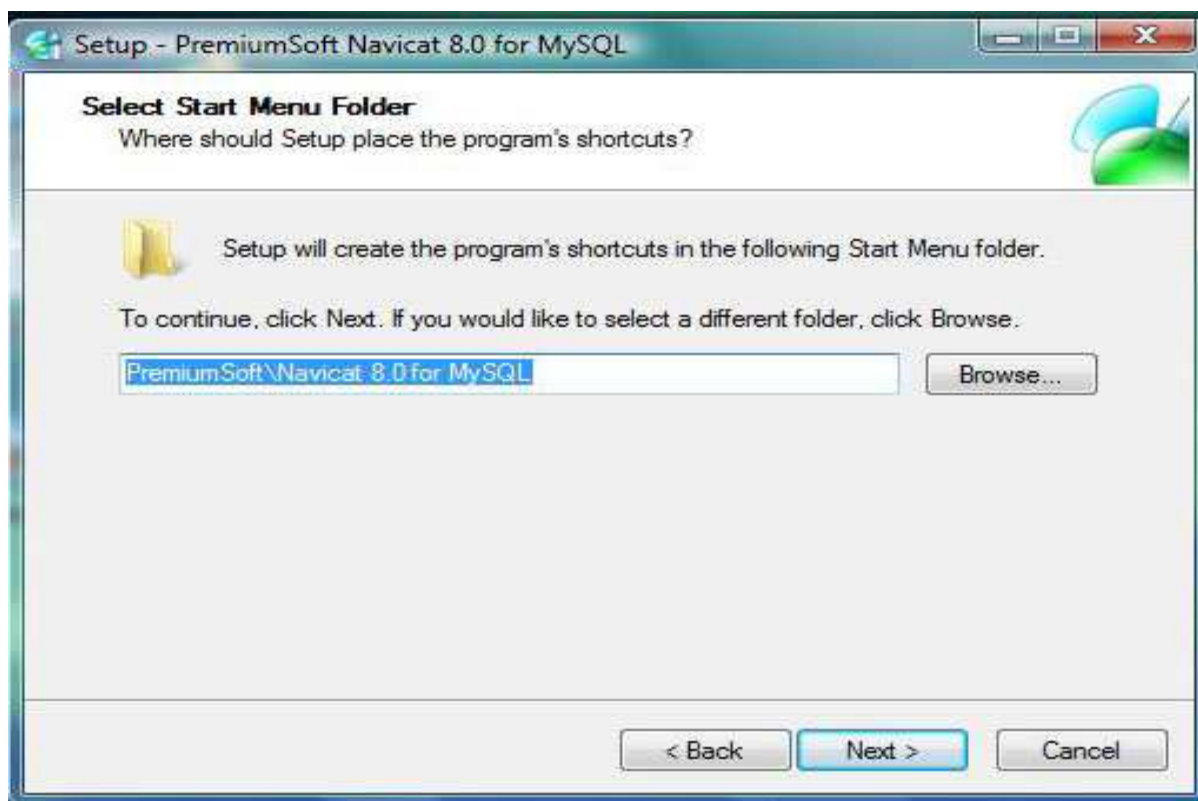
Setup - PremiumSoft Navicat 8.0 for MySQL

Select Start Menu Folder
Where should Setup place the program's shortcuts?

Setup will create the program's shortcuts in the following Start Menu folder.

To continue, click Next. If you would like to select a different folder, click Browse.

PremiumSoft\Navicat 8.0 for MySQL

Browse...

< Back

Next >

Cancel